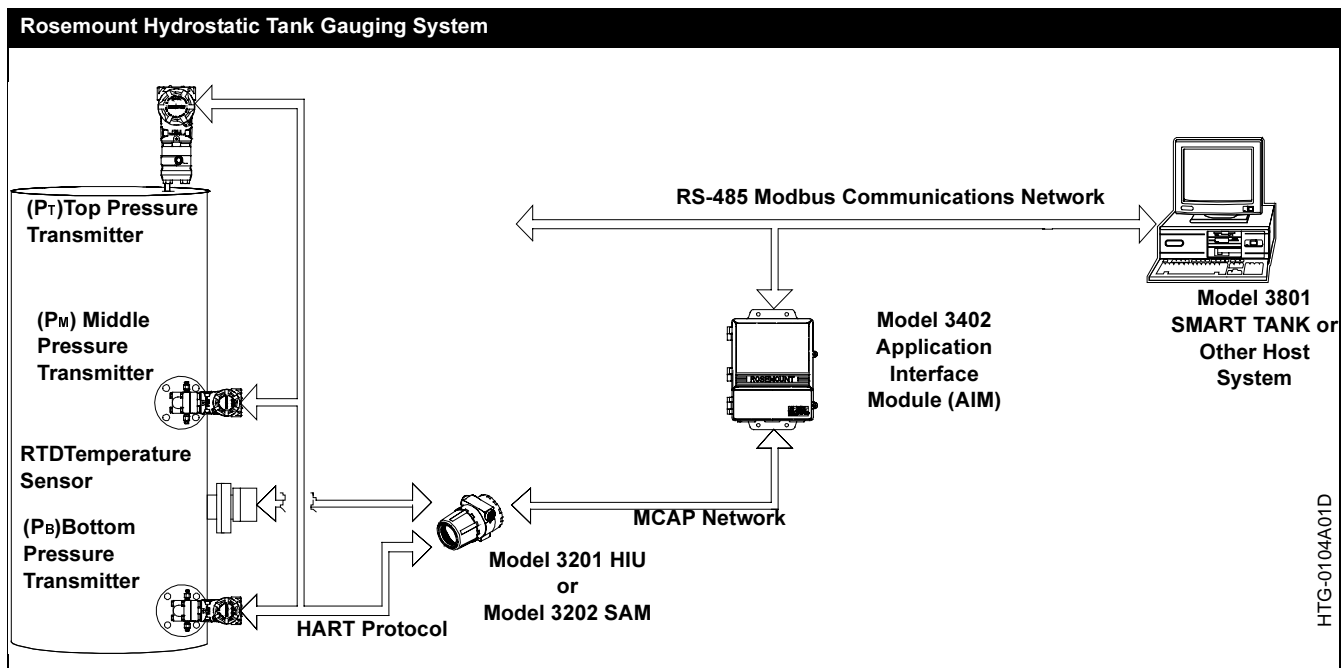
Rosemount Hydrostatic Tank Gauging System

(P$_T$)Top Pressure Transmitter

RS-485 Modbus Communications Network

(P$_M$) Middle Pressure Transmitter

Model 3402 Application Interface Module (AIM)

Model 3801 SMART TANK or Other Host System

RTDTemperature Sensor

(P$_B$)Bottom Pressure Transmitter

MCAP Network

Model 3201 HIU or Model 3202 SAM

HART Protocol

HTG-0104A01D